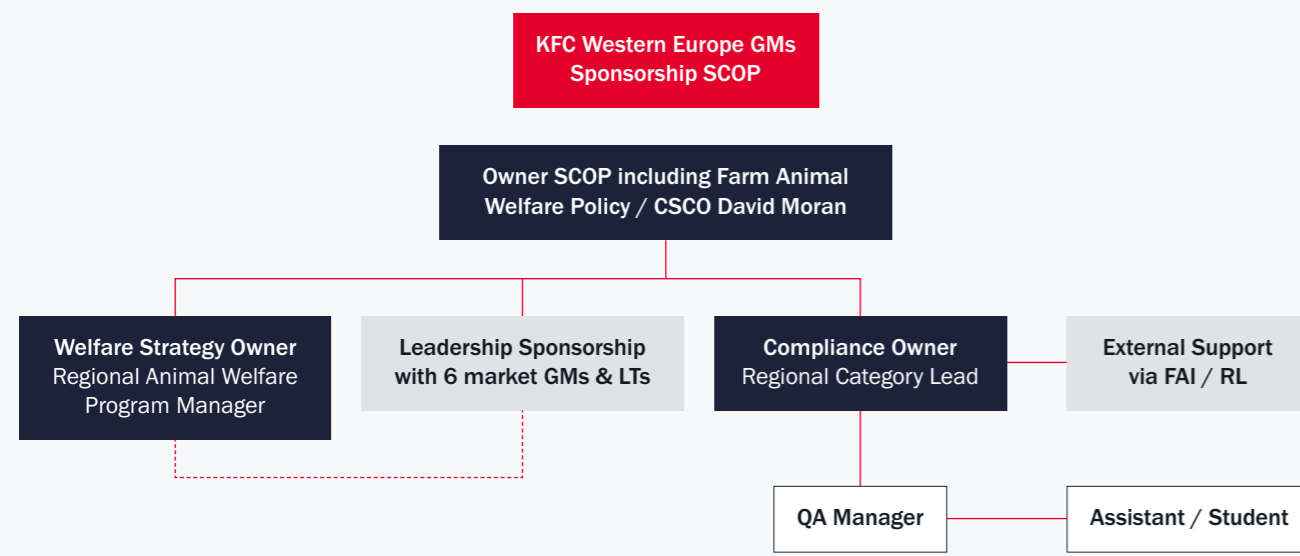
KFC Western Europe GMs
Sponsorship SCOP

Owner SCOP including Farm Animal
Welfare Policy / CSCO David Moran

Welfare Strategy Owner
Regional Animal Welfare
Program Manager

Leadership Sponsorship
with 6 market GMs & LTs

Compliance Owner
Regional Category Lead

External Support
via FAI / RL

QA Manager

Assistant / Student